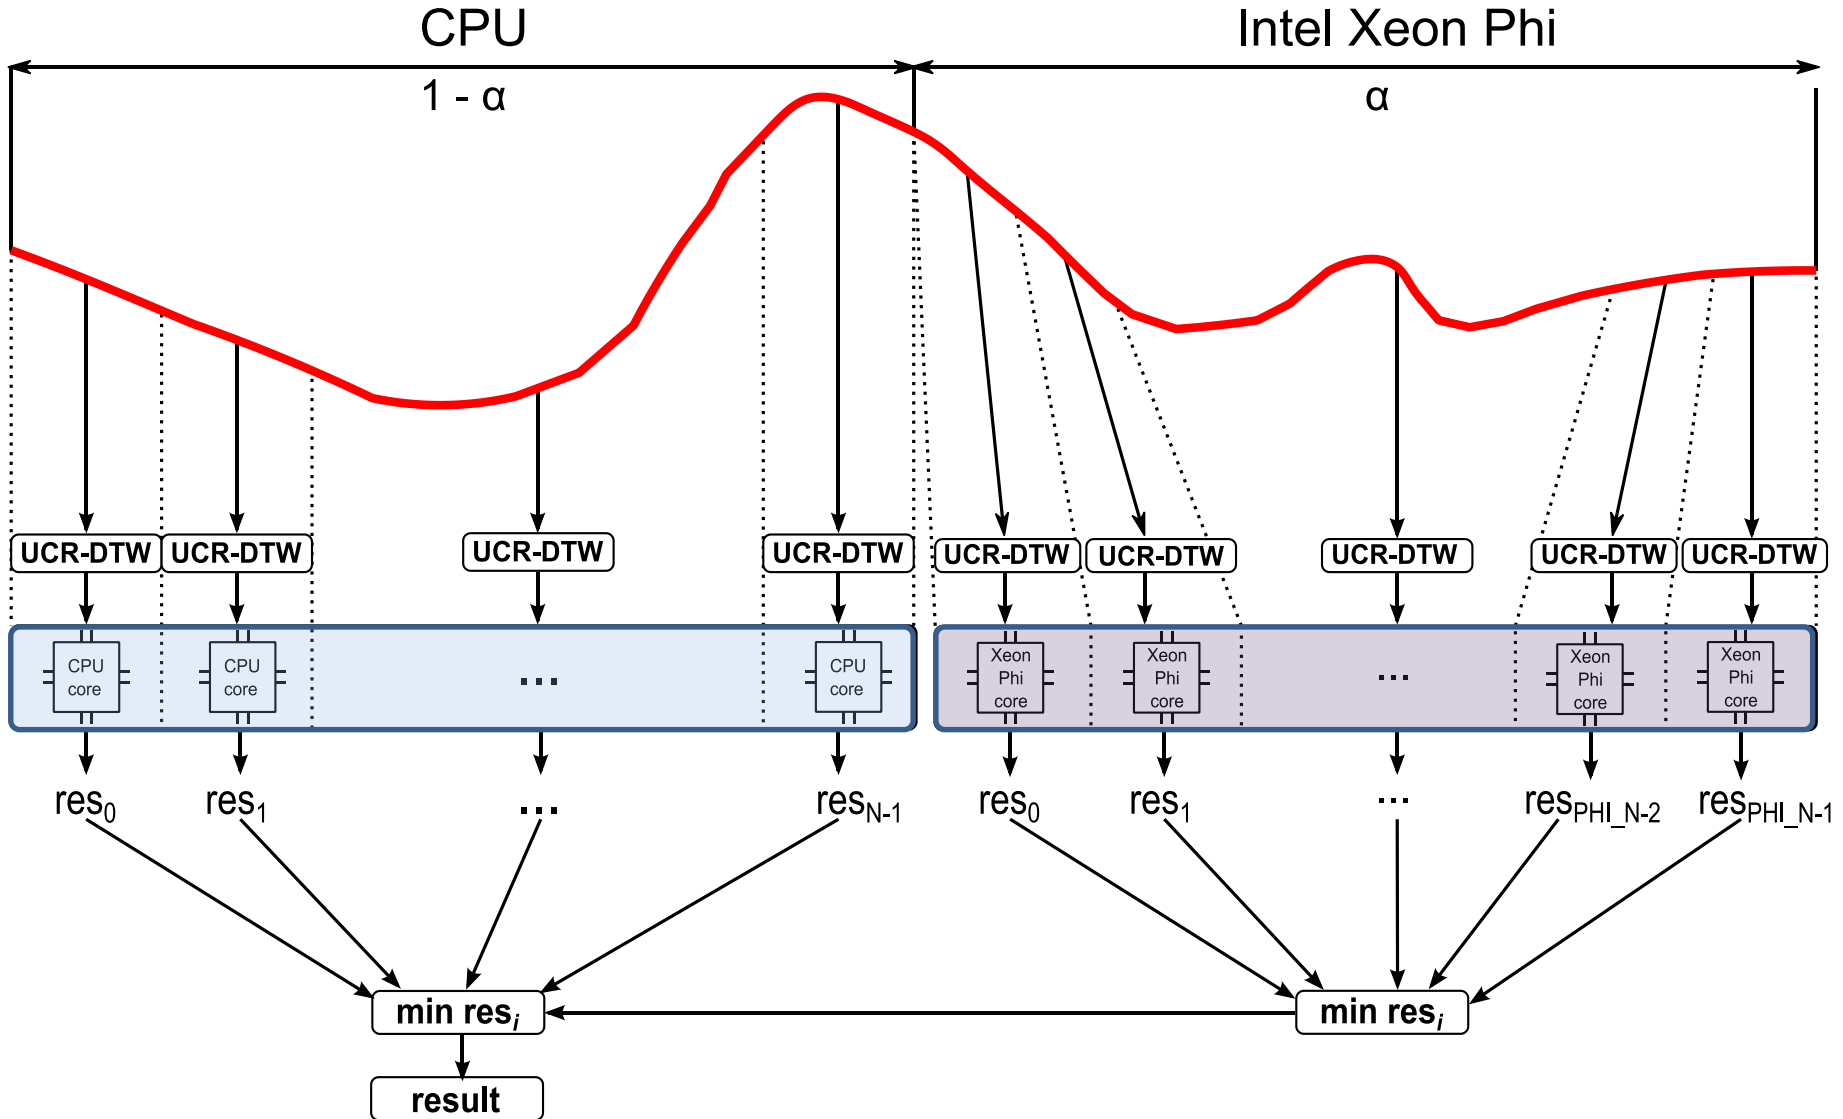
CPU

Intel Xeon Phi

1 - α

α

UCR-DTW UCR-DTW UCR-DTW UCR-DTW

UCR-DTW UCR-DTW UCR-DTW UCR-DTW UCR-DTW

CPU core CPU core ... CPU core

Xeon Phi core Xeon Phi core ... Xeon Phi core Xeon Phi core

$res_0$ $res_1$ ... $res_{N-1}$

$res_0$ $res_1$ ... $res_{PHI\_N-2}$ $res_{PHI\_N-1}$

min $res_i$

min $res_i$

result